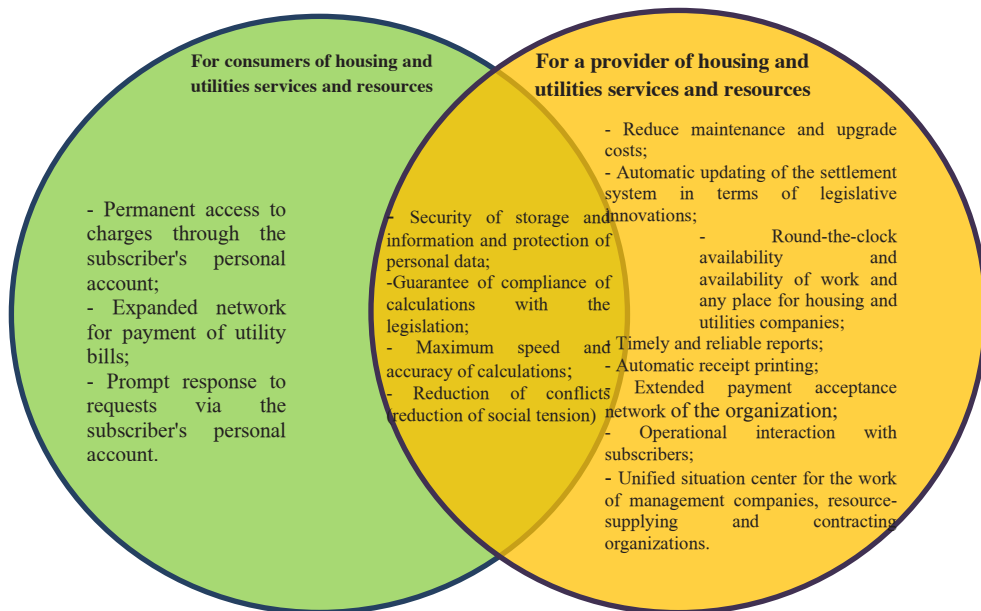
For consumers of housing and utilities services and resources

- Permanent access to charges through the subscriber's personal account;
- Expanded network for payment of utility bills;
- Prompt response to requests via the subscriber's personal account.

- Security of storage and information and protection of personal data;
-Guarantee of compliance of calculations with the legislation;
- Maximum speed and accuracy of calculations;
- Reduction of conflicts (reduction of social tension)

For a provider of housing and utilities services and resources

- Reduce maintenance and upgrade costs;
- Automatic updating of the settlement system in terms of legislative innovations;
- Round-the-clock availability and availability of work and any place for housing and utilities companies;
- Timely and reliable reports;
- Automatic receipt printing;
- Extended payment acceptance network of the organization;
- Operational interaction with subscribers;
- Unified situation center for the work of management companies, resource-supplying and contracting organizations.